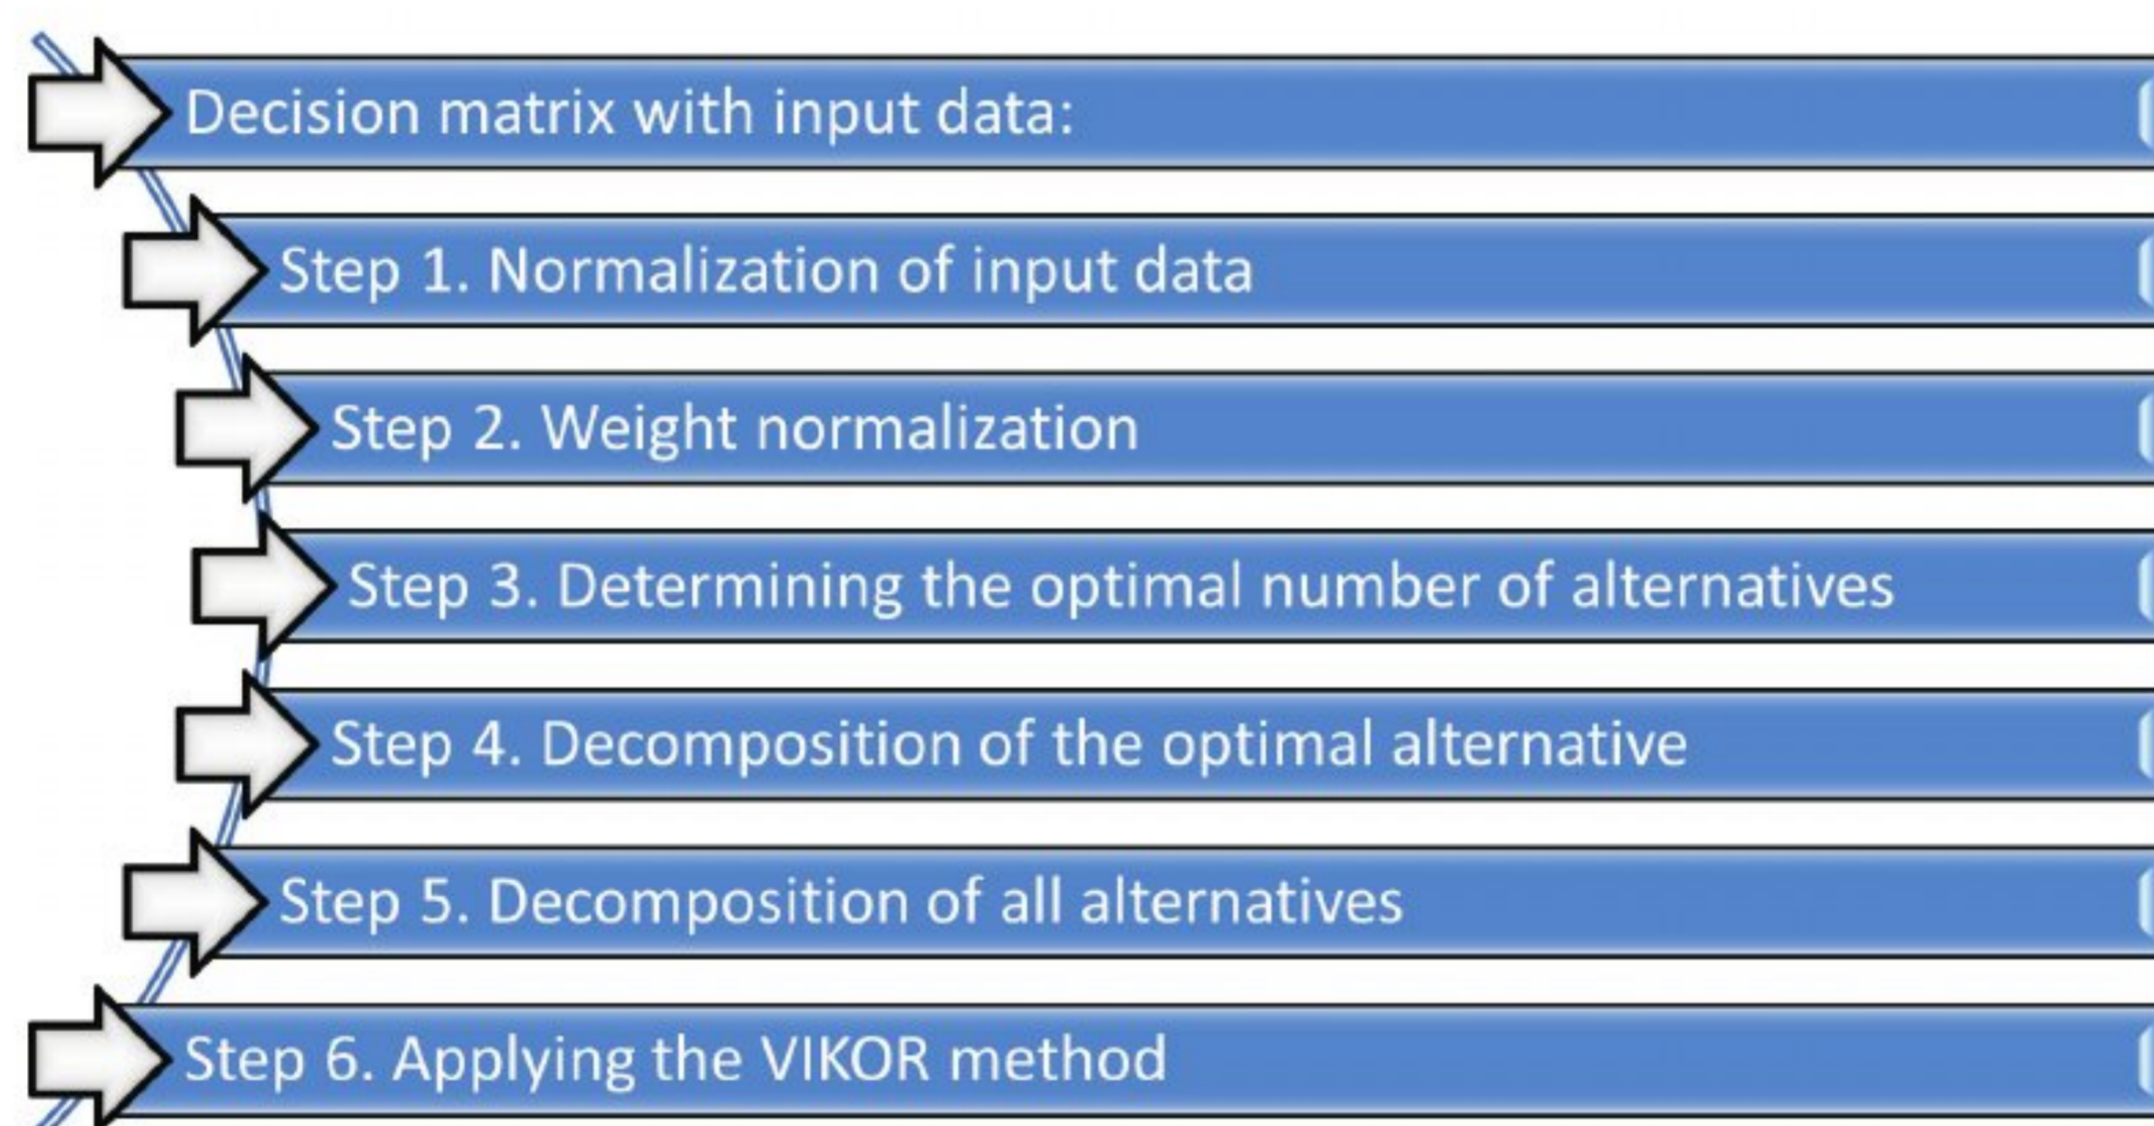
Decision matrix with input data:

Step 1. Normalization of input data

Step 2. Weight normalization

Step 3. Determining the optimal number of alternatives

Step 4. Decomposition of the optimal alternative

Step 5. Decomposition of all alternatives

Step 6. Applying the VIKOR method